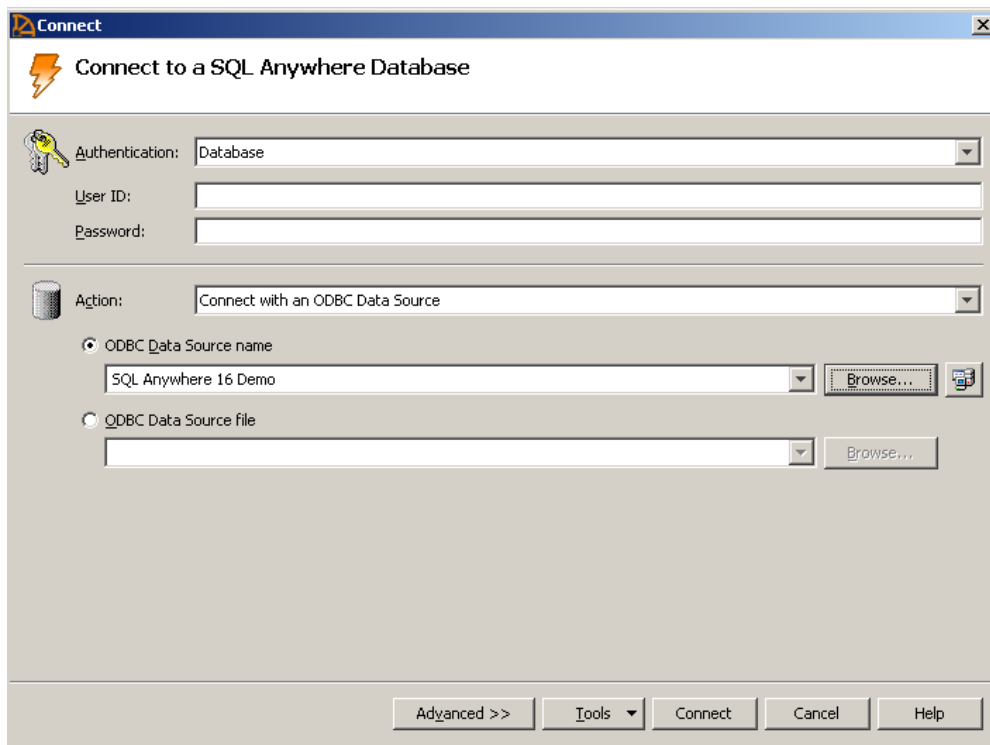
Connect

Connect to a SQL Anywhere Database

Authentication: Database

User ID:

Password:

Action: Connect with an ODBC Data Source

ODBC Data Source name

SQL Anywhere 16 Demo

Browse...

ODBC Data Source file

Browse...

Advanced >>

Tools

Connect

Cancel

Help